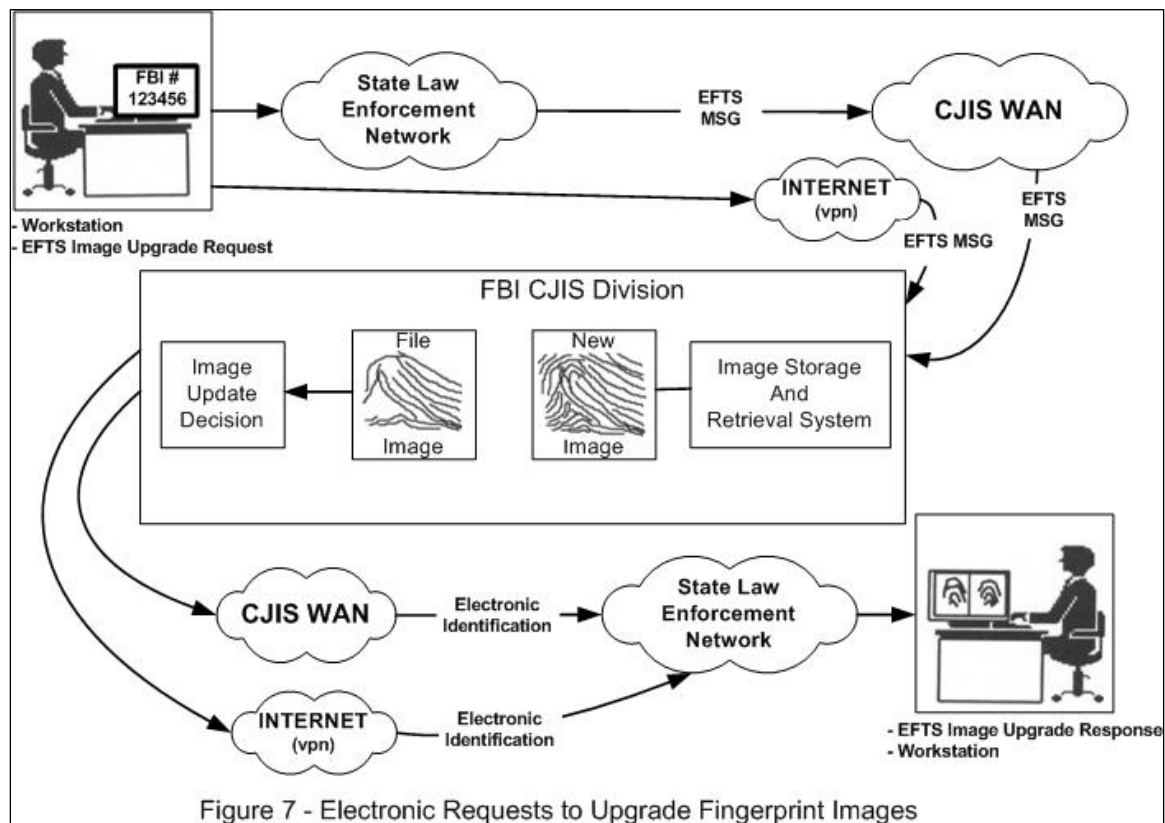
FBI #
123456

- Workstation
- EFTS Image Upgrade Request

State Law Enforcement Network

EFTS MSG

CJIS WAN

INTERNET (vpn)

EFTS MSG

EFTS MSG

FBI CJIS Division

Image Update Decision

File

Image

New

Image

Image Storage And Retrieval System

CJIS WAN

Electronic Identification

State Law Enforcement Network

INTERNET (vpn)

Electronic Identification

- EFTS Image Upgrade Response
- Workstation

Figure 7 - Electronic Requests to Upgrade Fingerprint Images